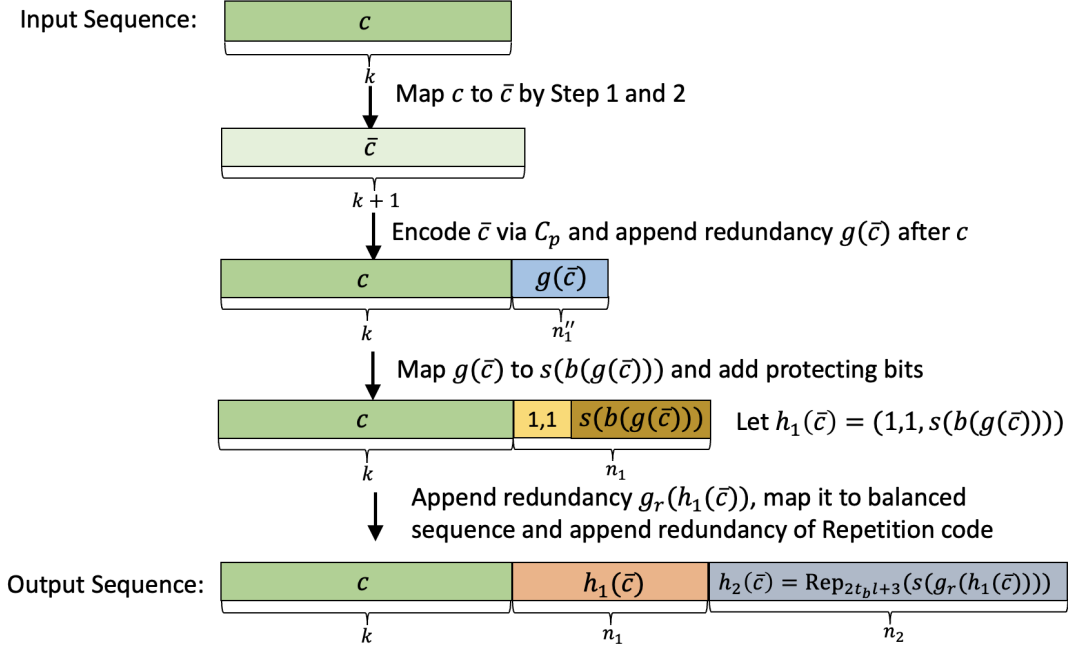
Input Sequence: $c$

$k$

Map $c$ to $\bar{c}$ by Step 1 and 2

$\bar{c}$

$k+1$

Encode $\bar{c}$ via $C_p$ and append redundancy $g(\bar{c})$ after $c$

$c$ $g(\bar{c})$

$k$ $n_1''$

Map $g(\bar{c})$ to $s(b(g(\bar{c})))$ and add protecting bits

$c$ 1,1 $s(b(g(\bar{c})))$ Let $h_1(\bar{c}) = (1,1, s(b(g(\bar{c}))))$

$k$ $n_1$

Append redundancy $g_r(h_1(\bar{c}))$, map it to balanced sequence and append redundancy of Repetition code

Output Sequence: $c$ $h_1(\bar{c})$ $h_2(\bar{c}) = \mathrm{Rep}_{2t_bl+3}(s(g_r(h_1(\bar{c}))))$

$k$ $n_1$ $n_2$